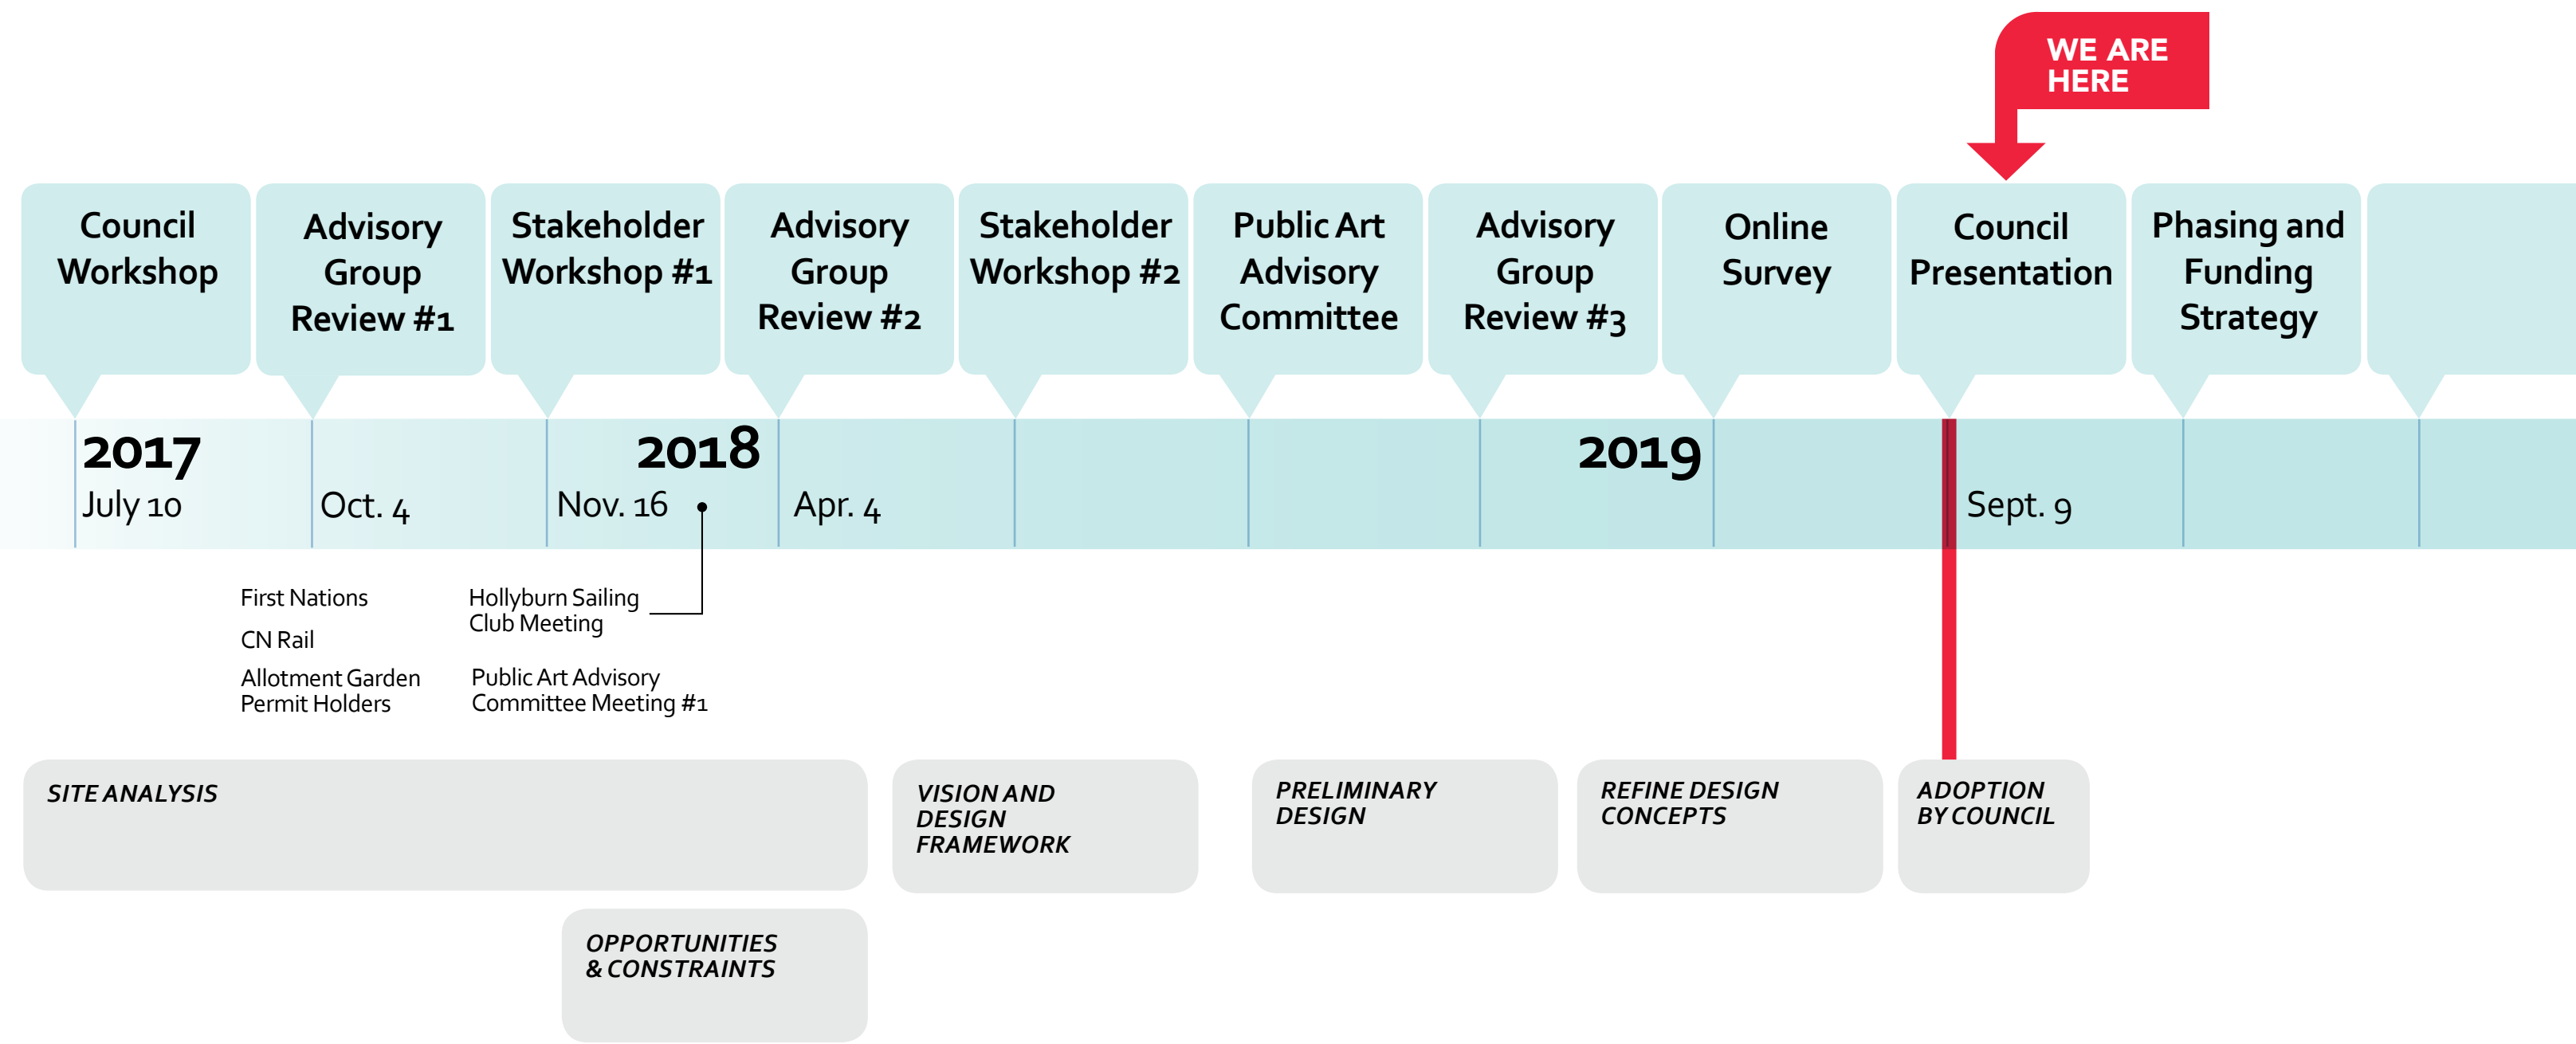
WE ARE HERE

Council Workshop

Advisory Group Review #1

Stakeholder Workshop #1

Advisory Group Review #2

Stakeholder Workshop #2

Public Art Advisory Committee

Advisory Group Review #3

Online Survey

Council Presentation

Phasing and Funding Strategy

2017
July 10

Oct. 4

2018
Nov. 16

Apr. 4

2019

Sept. 9

First Nations

CN Rail

Allotment Garden Permit Holders

Hollyburn Sailing Club Meeting

Public Art Advisory Committee Meeting #1

SITE ANALYSIS

VISION AND DESIGN FRAMEWORK

PRELIMINARY DESIGN

REFINE DESIGN CONCEPTS

ADOPTION BY COUNCIL

OPPORTUNITIES & CONSTRAINTS